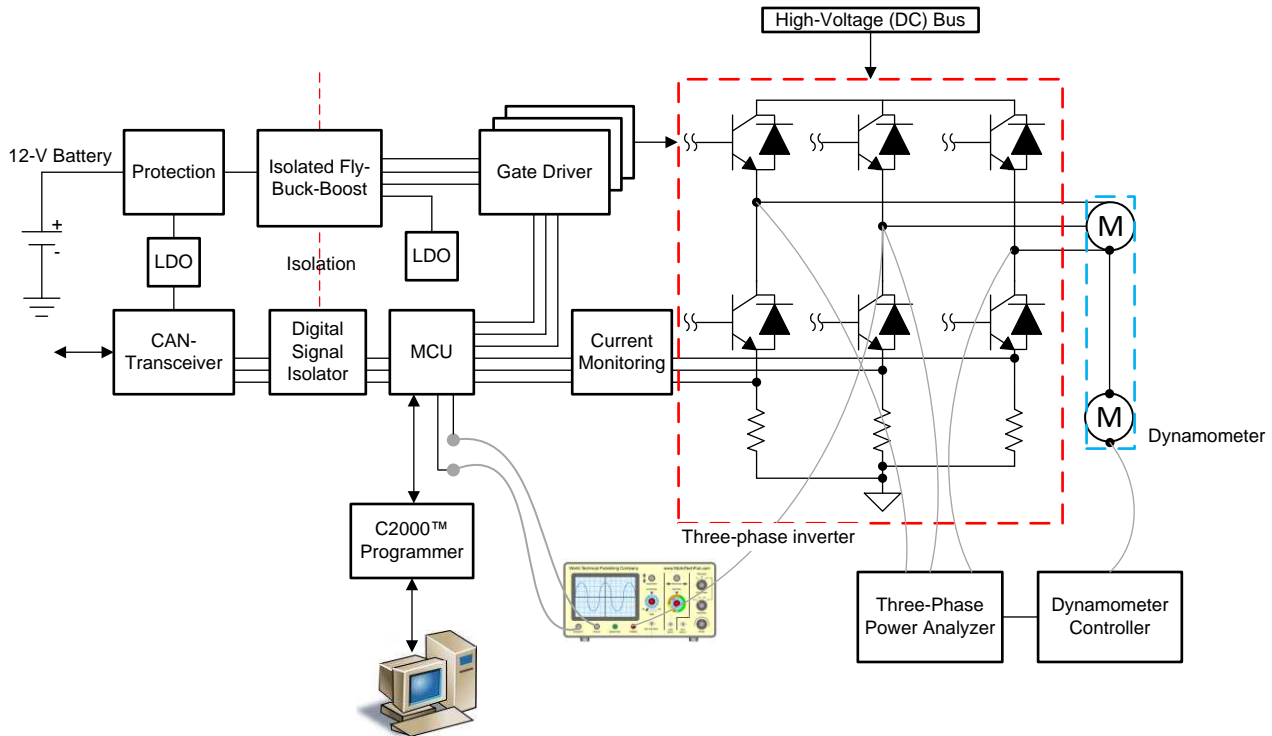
High-Voltage (DC) Bus

12-V Battery

+

-

Protection

Isolated Fly-Buck-Boost

Gate Driver

LDO

Isolation

LDO

CAN-Transceiver

Digital Signal Isolator

MCU

Current Monitoring

M

M

Dynamometer

C2000™ Programmer

Three-phase inverter

Three-Phase Power Analyzer

Dynamometer Controller